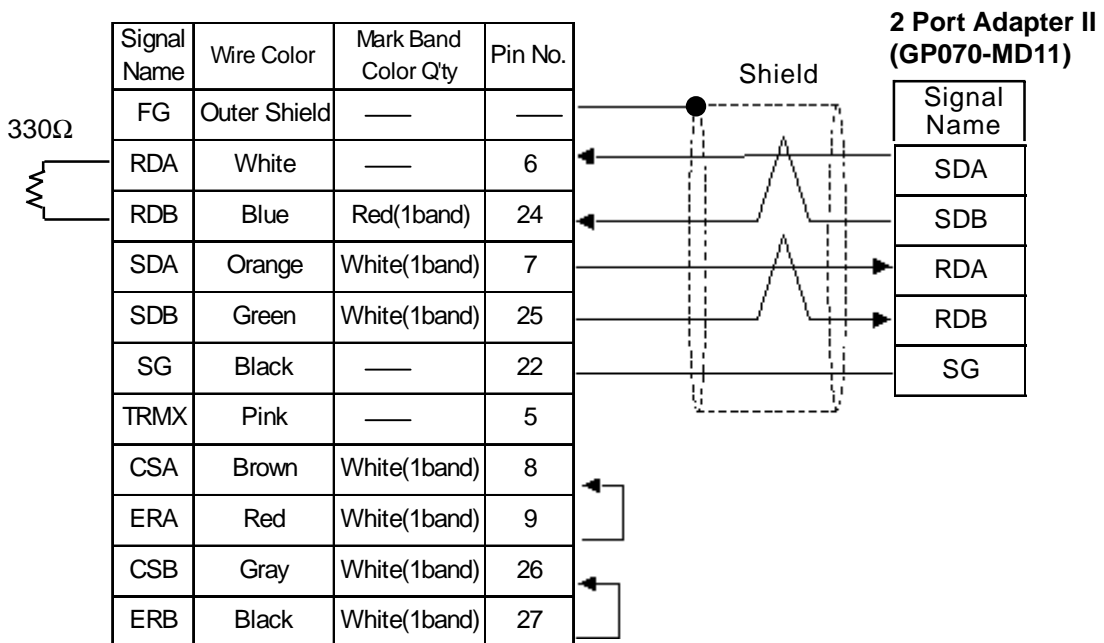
| Signal Name | Wire Color | Mark Band Color Q'ty | Pin No. |
|---|---|---|---|
| FG | Outer Shield | —— | —— |
| RDA | White | —— | 6 |
| RDB | Blue | Red(1band) | 24 |
| SDA | Orange | White(1band) | 7 |
| SDB | Green | White(1band) | 25 |
| SG | Black | —— | 22 |
| TRMX | Pink | —— | 5 |
| CSA | Brown | White(1band) | 8 |
| ERA | Red | White(1band) | 9 |
| CSB | Gray | White(1band) | 26 |
| ERB | Black | White(1band) | 27 |

330Ω

Shield

2 Port Adapter II
(GP070-MD11)

| Signal Name |
|---|
| SDA |
| SDB |
| RDA |
| RDB |
| SG |